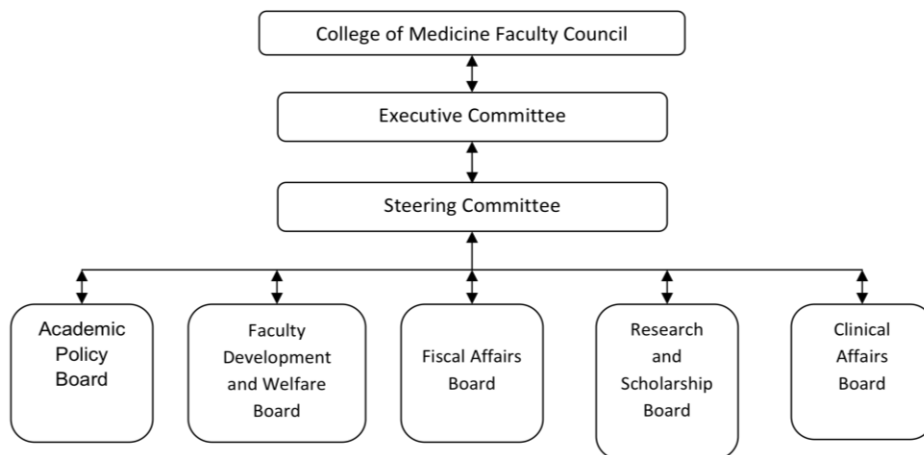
College of Medicine Faculty Council

Executive Committee

Steering Committee

Academic Policy Board

Faculty Development and Welfare Board

Fiscal Affairs Board

Research and Scholarship Board

Clinical Affairs Board